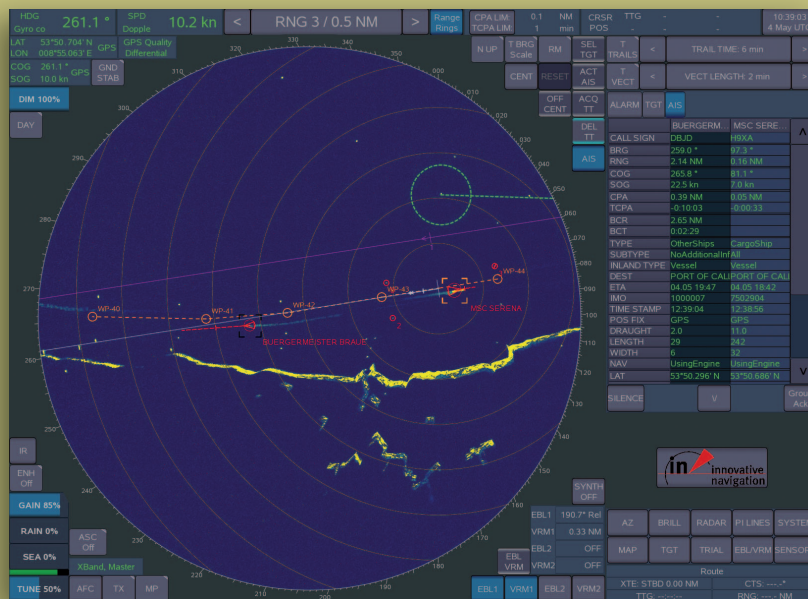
HDG 261.1 °
Gyro co

SPD 10.2 kn
Dopple

<

RNG 3 / 0.5 NM

>

Range Rings

CPA LIM: 0.1 NM
TCPA LIM: 1 min

CRSR TTG - -
POS - -

10:39:03
4 May UTC

LAT 53°50.704' N
LON 008°55.063' E
GPS
GPS Quality Differential

COG 261.1 °
SOG 10.0 kn
GPS
GND STAB

N UP
T BRG Scale
RM
SEL TGT
T TRAILS
<
TRAIL TIME: 6 min
>

CENT
RESET
ACT AIS
T VECT
<
VECT LENGTH: 2 min
>

DIM 100%

OFF CENT
ACQ TT
ALARM
TGT
AIS

DAY

DEL TT

AIS

| | BUERGERM... | MSC SERE... |
|---|---|---|
| CALL SIGN | DBJD | H9XA |
| BRG | 259.0 ° | 97.3 ° |
| RNG | 2.14 NM | 0.16 NM |
| COG | 265.8 ° | 81.1 ° |
| SOG | 22.5 kn | 7.0 kn |
| CPA | 0.39 NM | 0.05 NM |
| TCPA | -0:10:03 | -0:00:33 |
| BCR | 2.65 NM | |
| BCT | 0:02:29 | |
| TYPE | OtherShips | CargoShip |
| SUBTYPE | NoAdditionalInf | All |
| INLAND TYPE | Vessel | Vessel |
| DEST | PORT OF CALI | PORT OF CALI |
| ETA | 04.05 19:47 | 04.05 18:42 |
| IMO | 1000007 | 7502904 |
| TIME STAMP | 12:39:04 | 12:38:56 |
| POS FIX | GPS | GPS |
| DRAUGHT | 2.0 | 11.0 |
| LENGTH | 29 | 242 |
| WIDTH | 6 | 32 |
| NAV | UsingEngine | UsingEngine |
| LAT | 53°50.296' N | 53°50.686' N |

SILENCE
V
Grou Ack

320 310 300 290 280 270 260 330 340 350 000 010 020 030 040 050 060 070 080 090 100 110 250 240 230 220 210 200 190 180 170 160 150 140 130 120

WP-40
WP-41
WP-42
WP-43
WP-44
BUERGERMEISTER BRAUE
MSC SERENA
1
2

in innovative navigation

IR
ENH Off
GAIN 85%
RAIN 0%
SEA 0%
ASC Off
XBand, Master
TUNE 50%
AFC
TX
MP

SYNTH OFF

EBL1 190.7° Rel
VRM1 0.33 NM
EBL2 OFF
VRM2 OFF
EBL VRM

EBL1
VRM1
EBL2
VRM2

AZ
BRILL
RADAR
PI LINES
SYSTEM
MAP
TGT
TRIAL
EBL/VRM
SENSOR

Route
XTE: STBD 0.00 NM
CTS: ---.-°
TTG: --:--:--
Rng: ---.- NM